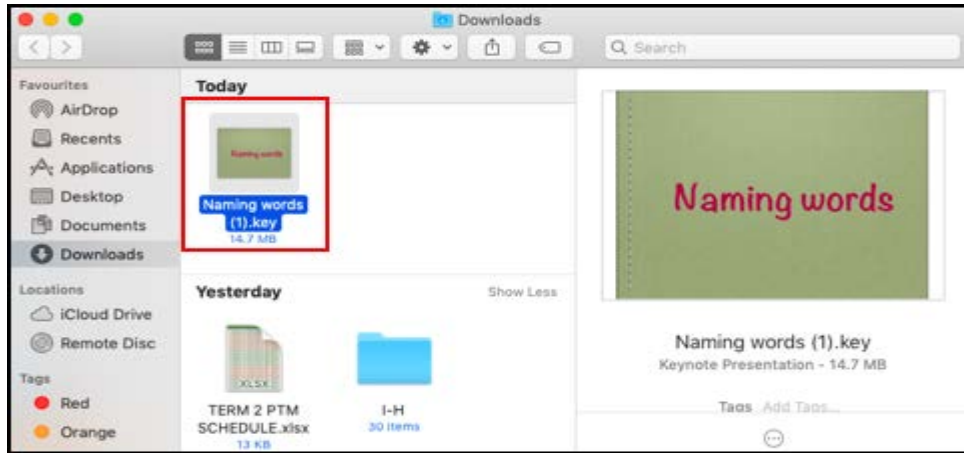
Downloads

Search

Favourites
AirDrop
Recents
Applications
Desktop
Documents
Downloads

Locations
iCloud Drive
Remote Disc

Tags
Red
Orange

Today

Naming words

Naming words (1).key
14.7 MB

Yesterday
Show Less

XLSX
TERM 2 PTM SCHEDULE.xlsx
13 KB

I-H
30 items

Naming words

Naming words (1).key
Keynote Presentation - 14.7 MB

Tags Add Tags...